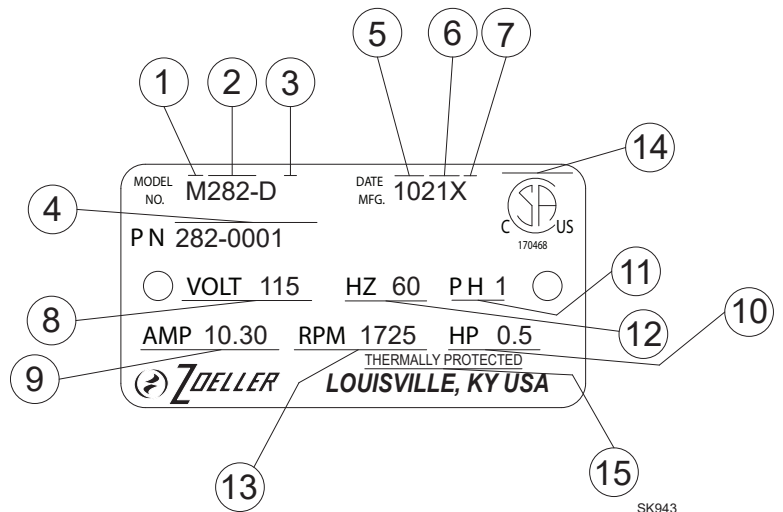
1 2 3 5 6 7

MODEL NO. M282-D

DATE MFG. 1021X

14

4

P N 282-0001

C SA US
170468

VOLT 115 HZ 60 P H 1

11

8

12

10

AMP 10.30 RPM 1725 HP 0.5

THERMALLY PROTECTED

9

ZOELLER LOUISVILLE, KY USA

13

15

SK943